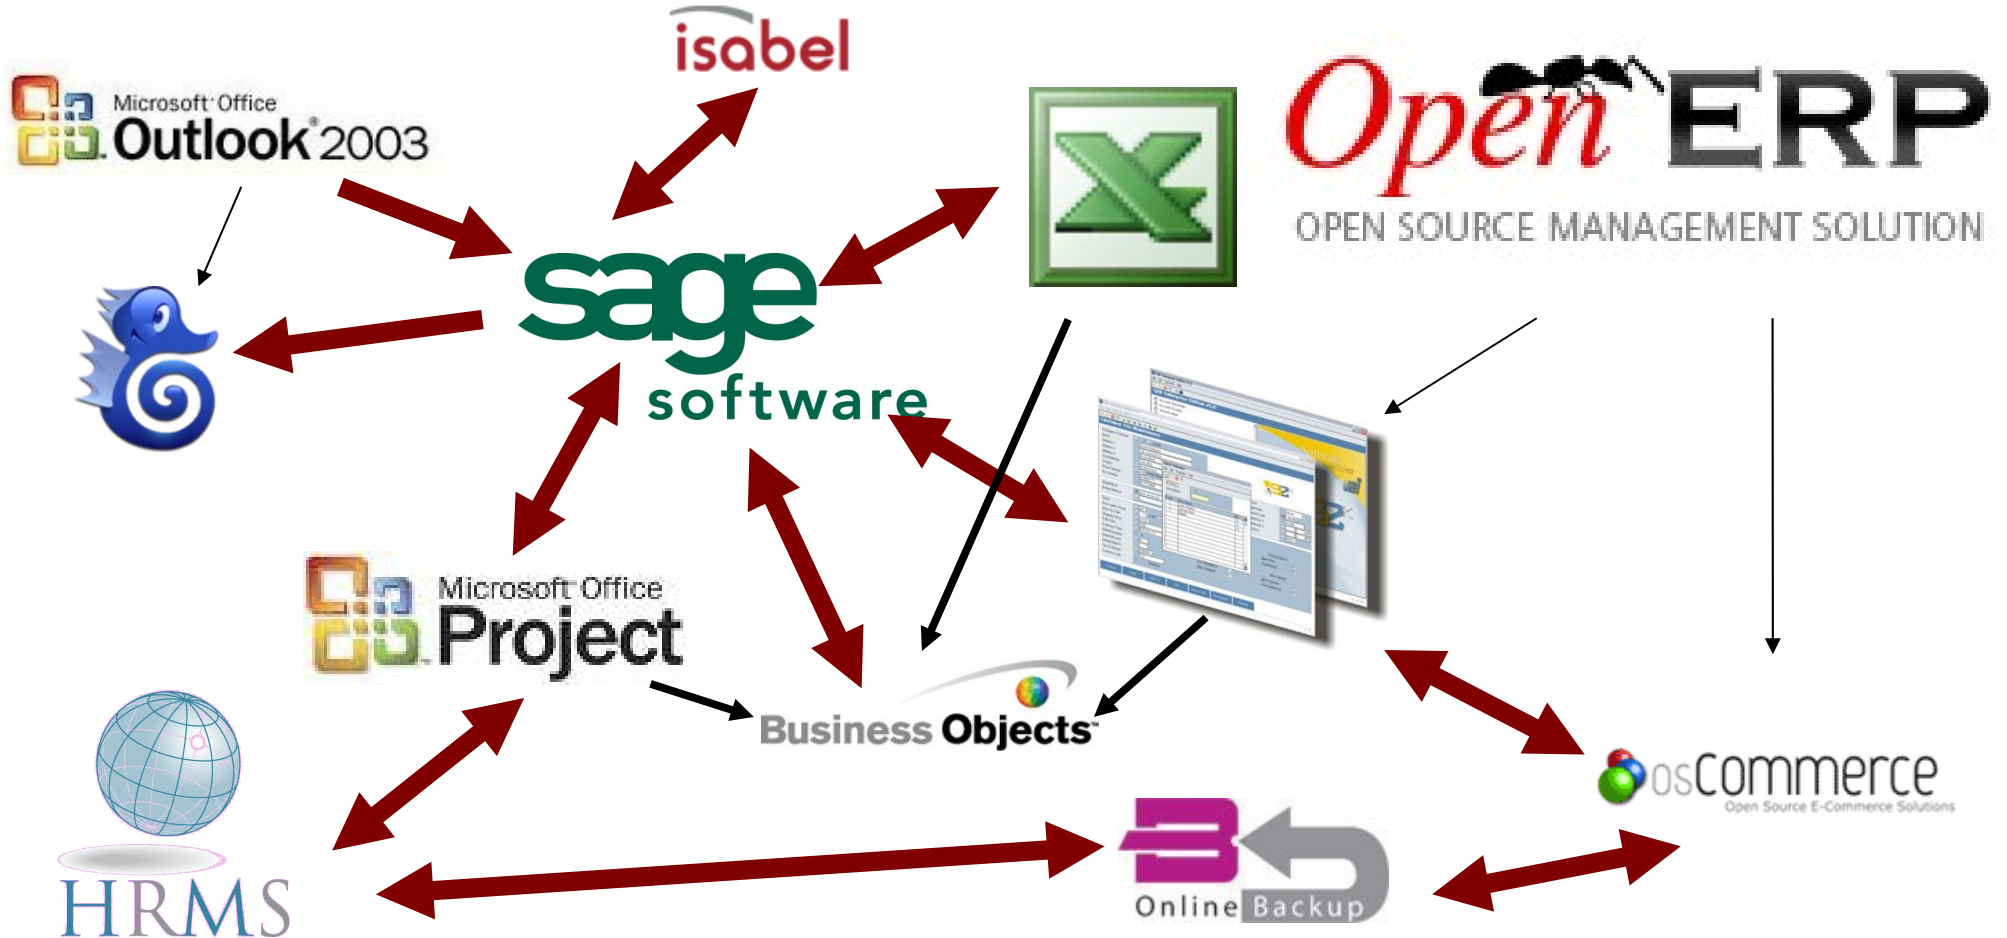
isabel

Microsoft Office Outlook 2003

Open ERP
OPEN SOURCE MANAGEMENT SOLUTION

sage software

Microsoft Office Project

Business Objects

osCommerce
Open Source E-Commerce Solutions

HRMS

Online Backup